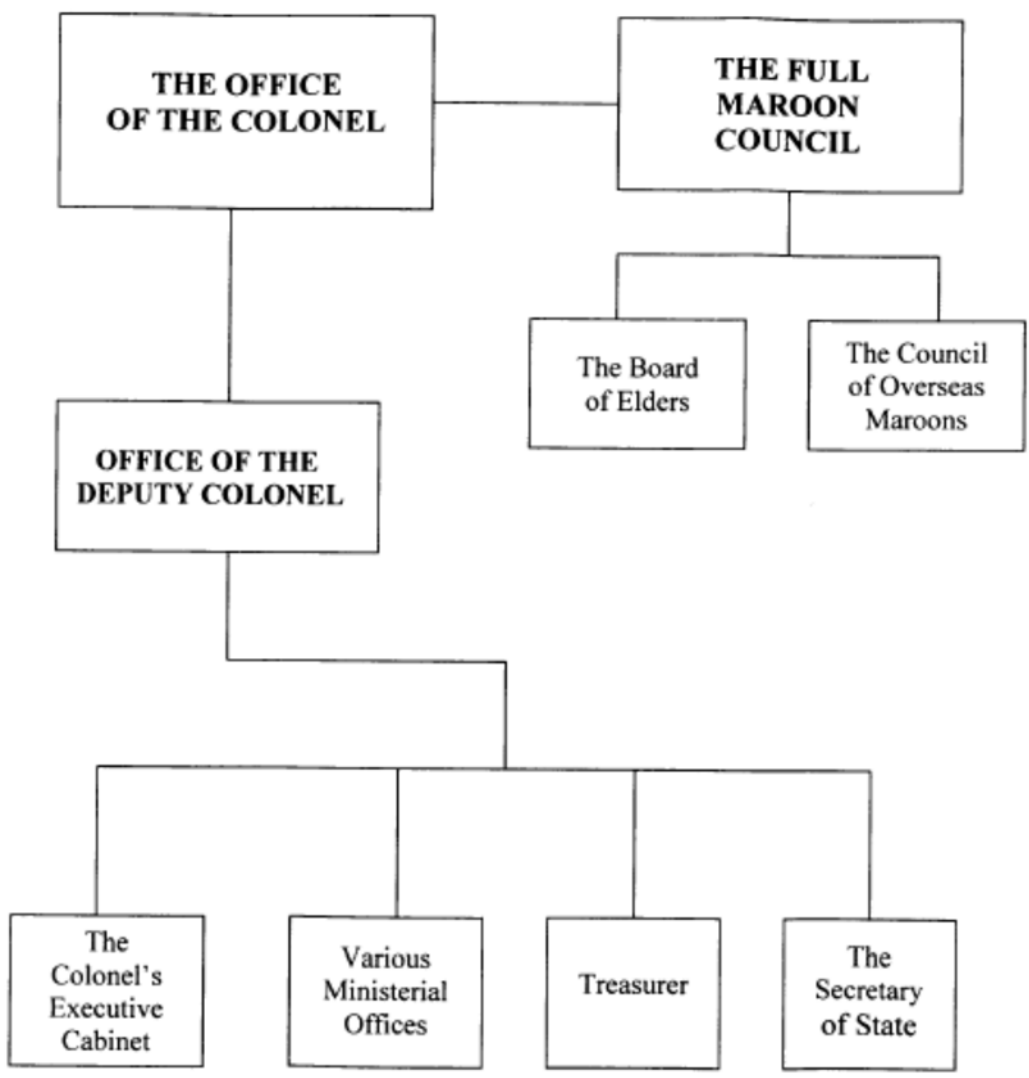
THE OFFICE OF THE COLONEL

THE FULL MAROON COUNCIL

The Board of Elders

The Council of Overseas Maroons

OFFICE OF THE DEPUTY COLONEL

The Colonel's Executive Cabinet

Various Ministerial Offices

Treasurer

The Secretary of State